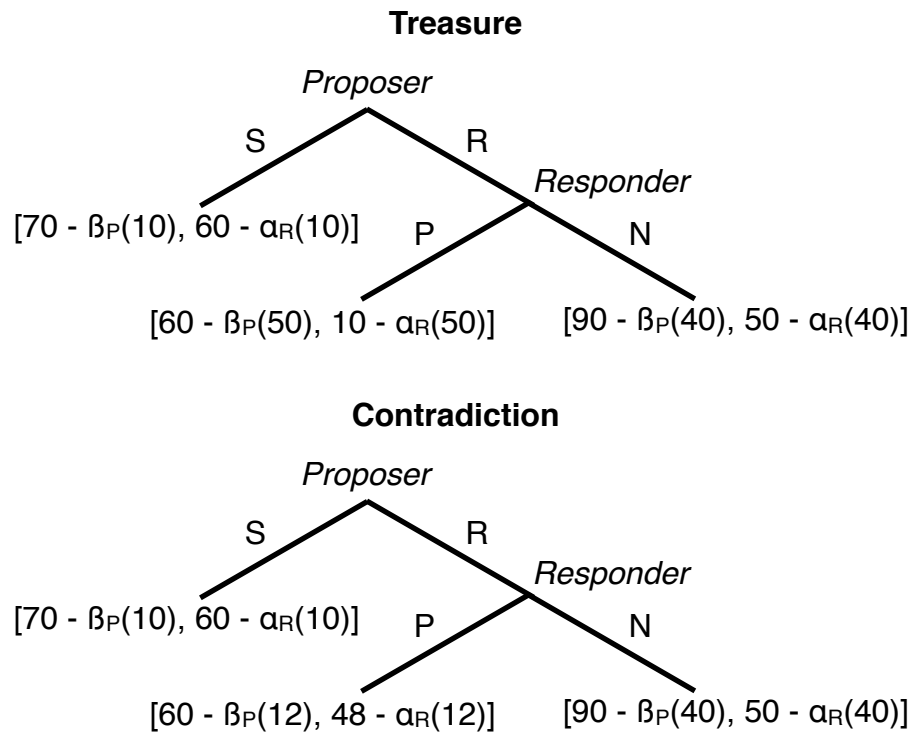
**Treasure**

*Proposer*

S

R

*Responder*

$[70 - \beta_P(10), 60 - \alpha_R(10)]$

P

N

$[60 - \beta_P(50), 10 - \alpha_R(50)]$

$[90 - \beta_P(40), 50 - \alpha_R(40)]$

**Contradiction**

*Proposer*

S

R

*Responder*

$[70 - \beta_P(10), 60 - \alpha_R(10)]$

P

N

$[60 - \beta_P(12), 48 - \alpha_R(12)]$

$[90 - \beta_P(40), 50 - \alpha_R(40)]$